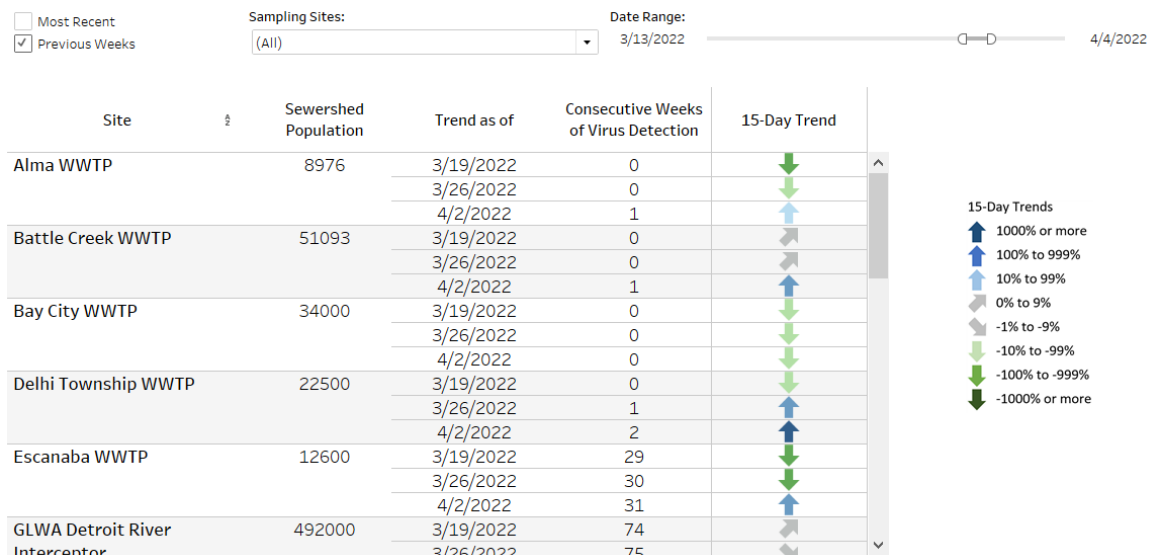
Most Recent
Previous Weeks

Sampling Sites:
(All)

Date Range:
3/13/2022
4/4/2022

| Site | Sewershed Population | Trend as of | Consecutive Weeks of Virus Detection | 15-Day Trend |
|---|---|---|---|---|
| Alma WWTP | 8976 | 3/19/2022 | 0 | |
| | | 3/26/2022 | 0 | |
| | | 4/2/2022 | 1 | |
| Battle Creek WWTP | 51093 | 3/19/2022 | 0 | |
| | | 3/26/2022 | 0 | |
| | | 4/2/2022 | 1 | |
| Bay City WWTP | 34000 | 3/19/2022 | 0 | |
| | | 3/26/2022 | 0 | |
| | | 4/2/2022 | 0 | |
| Delhi Township WWTP | 22500 | 3/19/2022 | 0 | |
| | | 3/26/2022 | 1 | |
| | | 4/2/2022 | 2 | |
| Escanaba WWTP | 12600 | 3/19/2022 | 29 | |
| | | 3/26/2022 | 30 | |
| | | 4/2/2022 | 31 | |
| GLWA Detroit River Interceptor | 492000 | 3/19/2022 | 74 | |
| | | 3/26/2022 | 75 | |

15-Day Trends
1000% or more
100% to 999%
10% to 99%
0% to 9%
-1% to -9%
-10% to -99%
-100% to -999%
-1000% or more